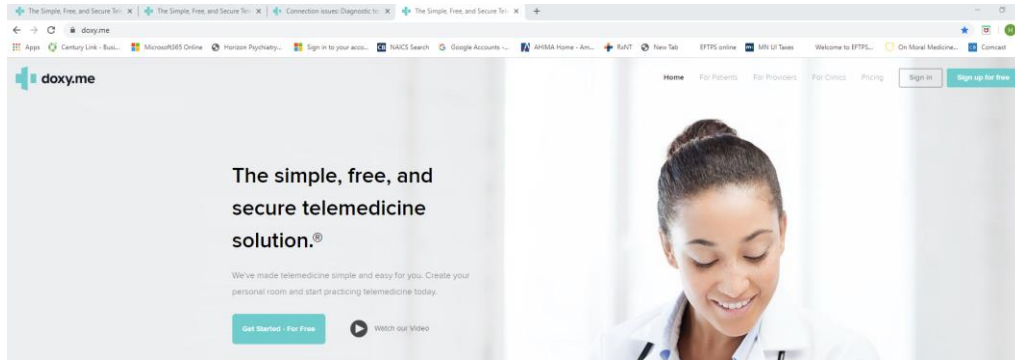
The Simple, Free, and Secure Tel ×
The Simple, Free, and Secure Tel ×
Connection issues: Diagnostic to ×
The Simple, Free, and Secure Tel ×
+

doxy.me

Apps
Century Link - Busi...
Microsoft365 Online
Horizon Psychiatry...
Sign in to your acco...
NAICS Search
Google Accounts -...
AHIMA Home - Am...
RxNT
New Tab
EFTPS online
MN UI Taxes
Welcome to EFTPS...
On Moral Medicine...
Comcast

doxy.me

Home
For Patients
For Providers
For Clinics
Pricing
Sign in
Sign up for free

The simple, free, and secure telemedicine solution.®

We've made telemedicine simple and easy for you. Create your personal room and start practicing telemedicine today.

Get Started - For Free
Watch our Video